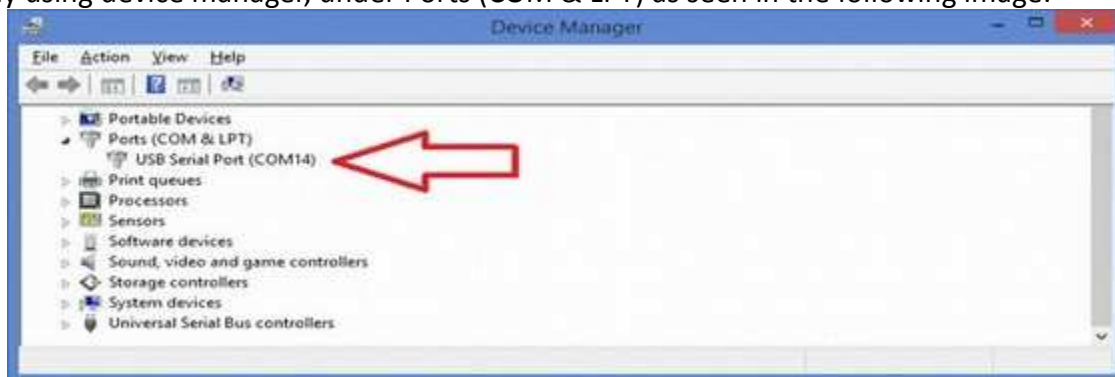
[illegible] using device manager) under Ports (COM & LPT) as seen in the following image.

Device Manager

File Action View Help

Portable Devices
Ports (COM & LPT)
USB Serial Port (COM14)
Print queues
Processors
Sensors
Software devices
Sound, video and game controllers
Storage controllers
System devices
Universal Serial Bus controllers